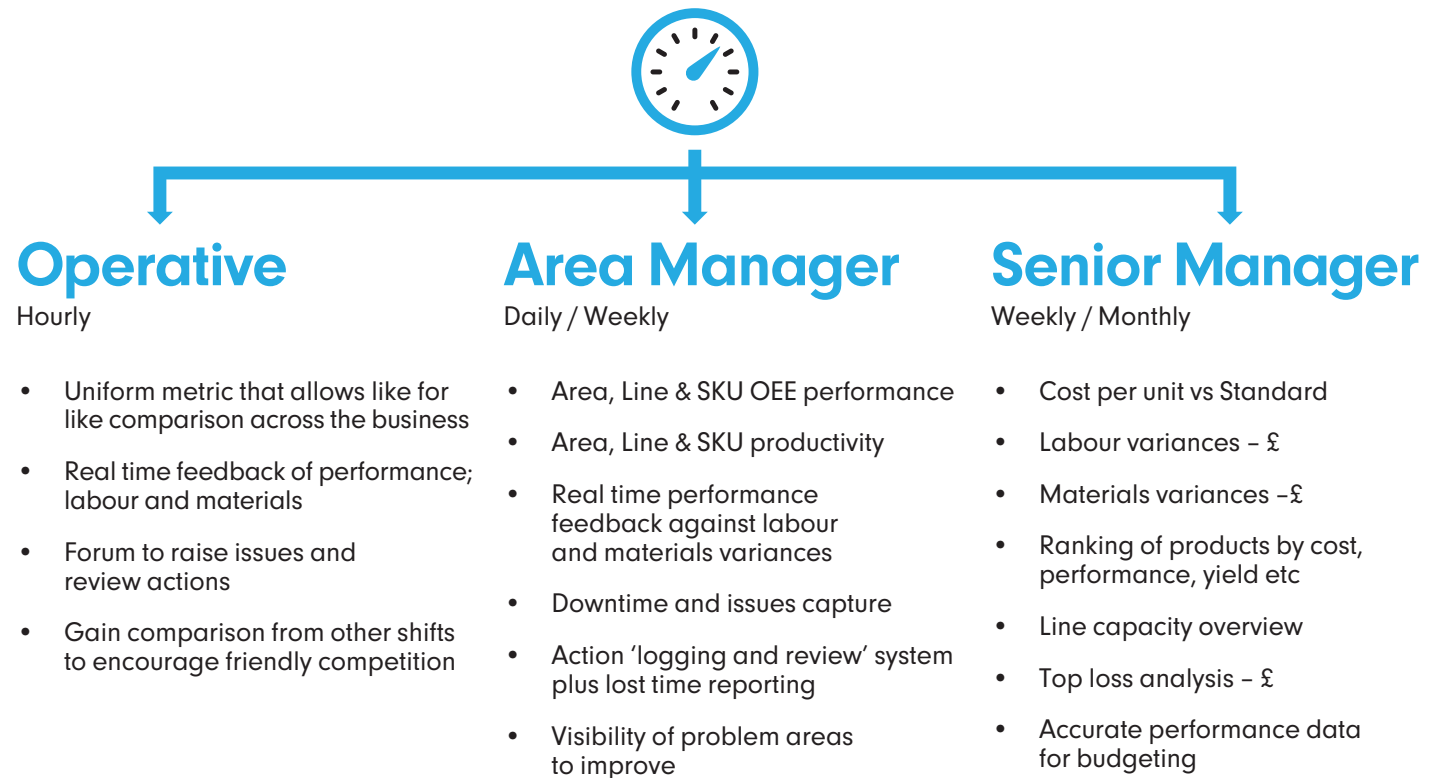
Operative
Hourly

- Uniform metric that allows like for like comparison across the business
- Real time feedback of performance; labour and materials
- Forum to raise issues and review actions
- Gain comparison from other shifts to encourage friendly competition

Area Manager
Daily / Weekly

- Area, Line & SKU OEE performance
- Area, Line & SKU productivity
- Real time performance feedback against labour and materials variances
- Downtime and issues capture
- Action 'logging and review' system plus lost time reporting
- Visibility of problem areas to improve

Senior Manager
Weekly / Monthly

- Cost per unit vs Standard
- Labour variances – £
- Materials variances –£
- Ranking of products by cost, performance, yield etc
- Line capacity overview
- Top loss analysis – £
- Accurate performance data for budgeting